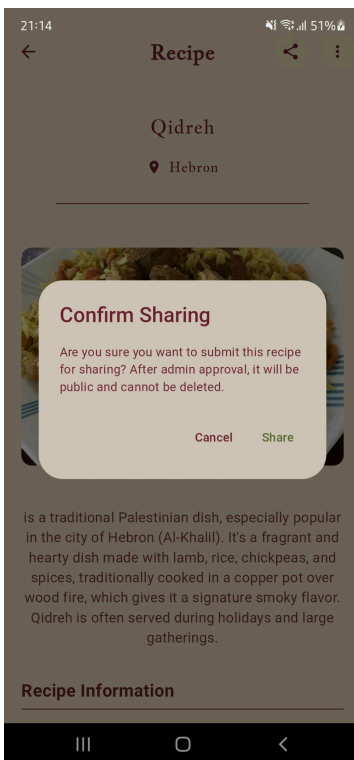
21:14
51%

Recipe

Qidreh

Hebron

Confirm Sharing

Are you sure you want to submit this recipe for sharing? After admin approval, it will be public and cannot be deleted.

Cancel Share

is a traditional Palestinian dish, especially popular in the city of Hebron (Al-Khalil). It's a fragrant and hearty dish made with lamb, rice, chickpeas, and spices, traditionally cooked in a copper pot over wood fire, which gives it a signature smoky flavor. Qidreh is often served during holidays and large gatherings.

Recipe Information